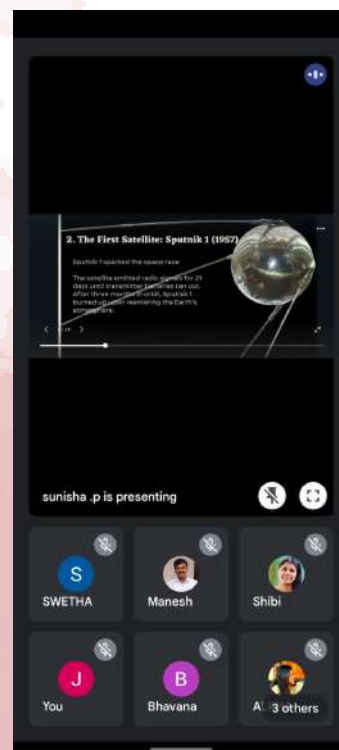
2. The First Satellite: Sputnik 1 (1957)

Sputnik 1 sparked the space race.

The satellite emitted radio signals for 21 days until transmitter batteries ran out. After three months in orbit, Sputnik 1 burned up upon reentering the Earth's atmosphere.

sunisha .p is presenting

S
SWETHA

Manesh

Shibi

J
You

B
Bhavana

Al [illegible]
3 others